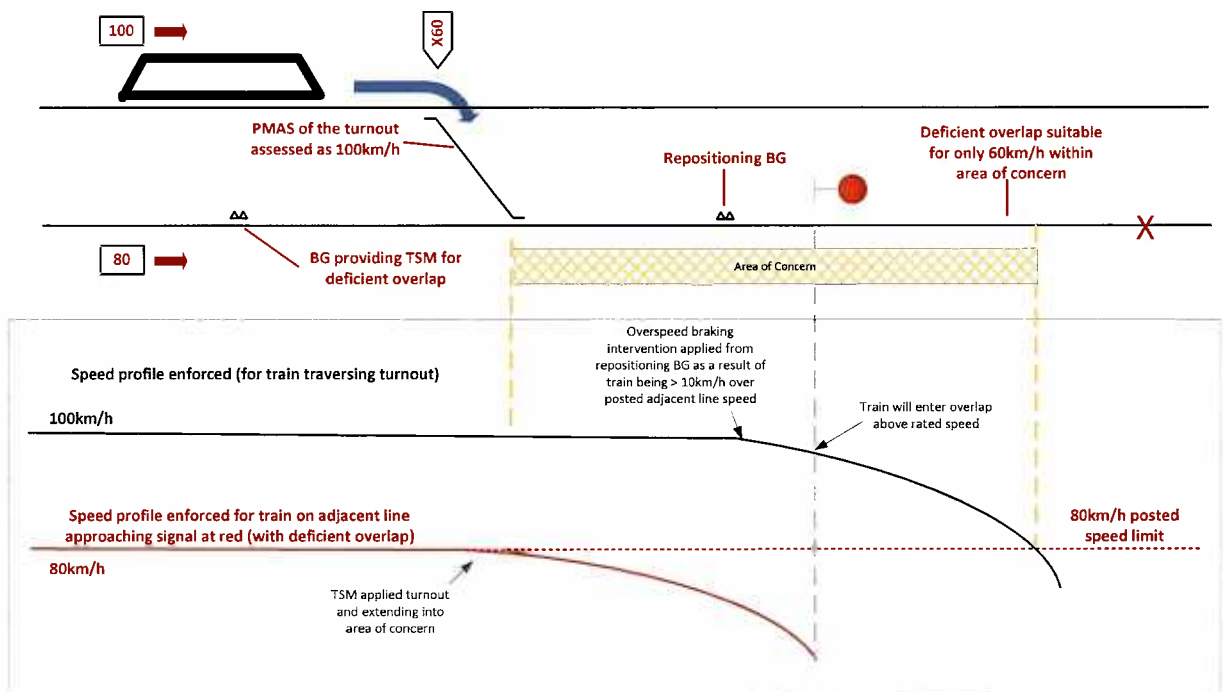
100

X60

PMAS of the turnout assessed as 100km/h

Repositioning BG

Deficient overlap suitable for only 60km/h within area of concern

80

BG providing TSM for deficient overlap

Area of Concern

X

Overspeed braking intervention applied from repositioning BG as a result of train being > 10km/h over posted adjacent line speed

Speed profile enforced (for train traversing turnout)

Train will enter overlap above rated speed

100km/h

Speed profile enforced for train on adjacent line approaching signal at red (with deficient overlap)

80km/h posted speed limit

80km/h

TSM applied turnout and extending into area of concern